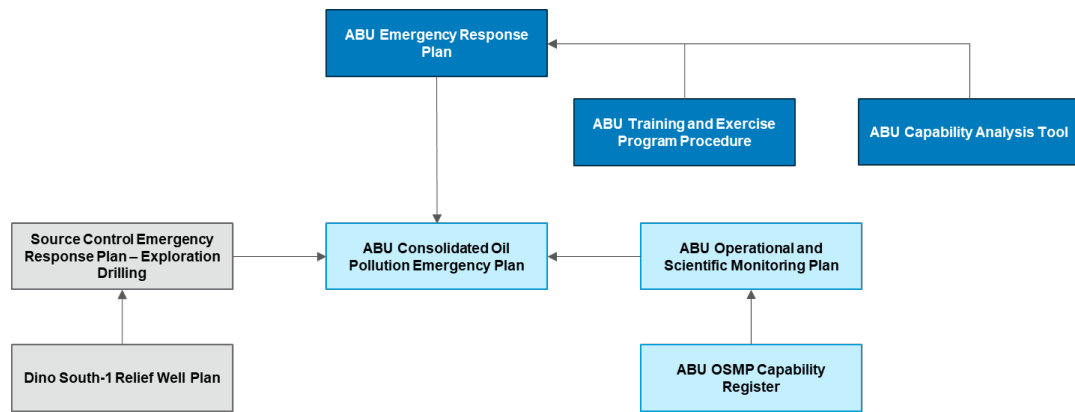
ABU Emergency Response Plan

ABU Training and Exercise Program Procedure

ABU Capability Analysis Tool

Source Control Emergency Response Plan – Exploration Drilling

ABU Consolidated Oil Pollution Emergency Plan

ABU Operational and Scientific Monitoring Plan

Dino South-1 Relief Well Plan

ABU OSMP Capability Register